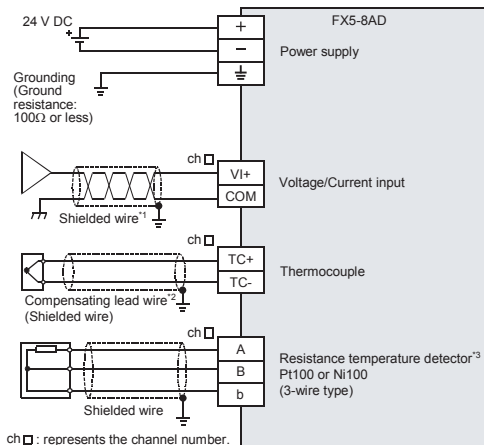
24 V DC

FX5-8AD

+

−

⏚

Power supply

Grounding (Ground resistance: 100Ω or less)

ch □

VI+

COM

Voltage/Current input

Shielded wire*1

ch □

TC+

TC-

Thermocouple

Compensating lead wire*2 (Shielded wire)

ch □

A

B

b

Resistance temperature detector*3 Pt100 or Ni100 (3-wire type)

Shielded wire

ch □ : represents the channel number.